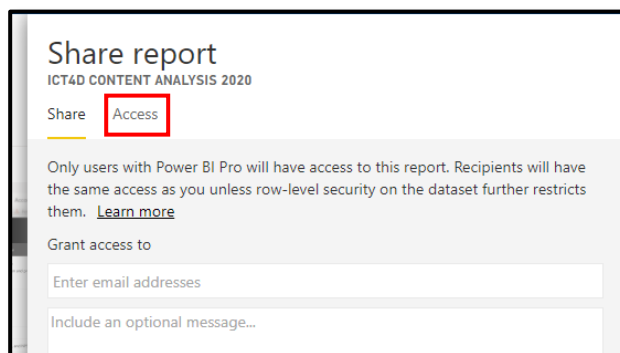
Share report
ICT4D CONTENT ANALYSIS 2020

Share Access

Only users with Power BI Pro will have access to this report. Recipients will have the same access as you unless row-level security on the dataset further restricts them. Learn more

Grant access to

Enter email addresses

Include an optional message...